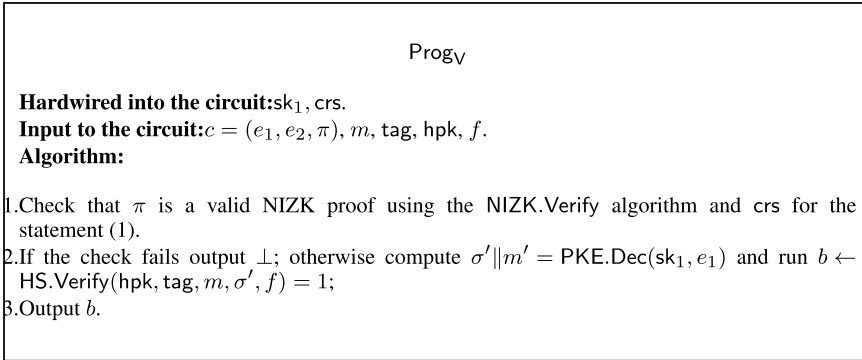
$\mathsf{Prog}_{\mathsf{V}}$

**Hardwired into the circuit:** $\mathsf{sk}_1$, $\mathsf{crs}$.
**Input to the circuit:** $c = (e_1, e_2, \pi)$, $m$, $\mathsf{tag}$, $\mathsf{hpk}$, $f$.
**Algorithm:**

1. Check that $\pi$ is a valid NIZK proof using the $\mathsf{NIZK.Verify}$ algorithm and $\mathsf{crs}$ for the statement (1).
2. If the check fails output $\perp$; otherwise compute $\sigma' \| m' = \mathsf{PKE.Dec}(\mathsf{sk}_1, e_1)$ and run $b \leftarrow \mathsf{HS.Verify}(\mathsf{hpk}, \mathsf{tag}, m, \sigma', f) = 1$;
3. Output $b$.